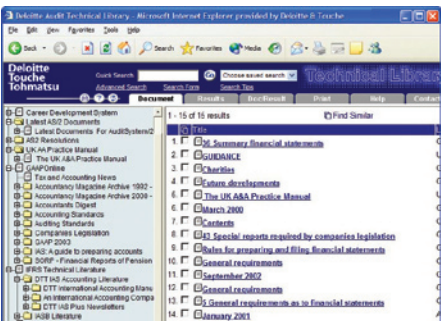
Deloitte Audit Technical Library - Microsoft Internet Explorer provided by Deloitte & Touche

File Edit View Favorites Tools Help

Back Search Favorites Media

Deloitte Touche Tohmatsu

Quick Search Go Choose saved search

Advanced Search Search Form Search Tips

Technical Librar

Document Results DocResult Print Help Contact

Career Development System
Latest AS/2 Documents
Latest Documents For AuditSystem/2
AS2 Resolutions
UK A&A Practice Manual
The UK A&A Practice Manual
GAAPOnline
Tax and Accounting News
Accountancy Magazine Archive 1992 -
Accountancy Magazine Archive 2000 -
Accountants Digest
Accounting Standards
Auditing Standards
Companies Legislation
GAAP 2003
IAS: A guide to preparing accounts
SORP - Financial Reports of Pension
IFRS Technical Literature
DTT IAS Accounting Literature
DTT International Accounting Manu
An International Accounting Compa
DTT IAS Plus Newsletters
IASB Literature

1 - 15 of 15 results

Find Similar

Title

1. 36 Summary financial statements
2. GUIDANCE
3. Charities
4. Future developments
5. The UK A&A Practice Manual
6. March 2000
7. Contents
8. 42 Special reports required by companies legislation
9. Rules for preparing and filing financial statements
10. General requirements
11. September 2002
12. General requirements
13. 3 General requirements as to financial statements
14. January 2001